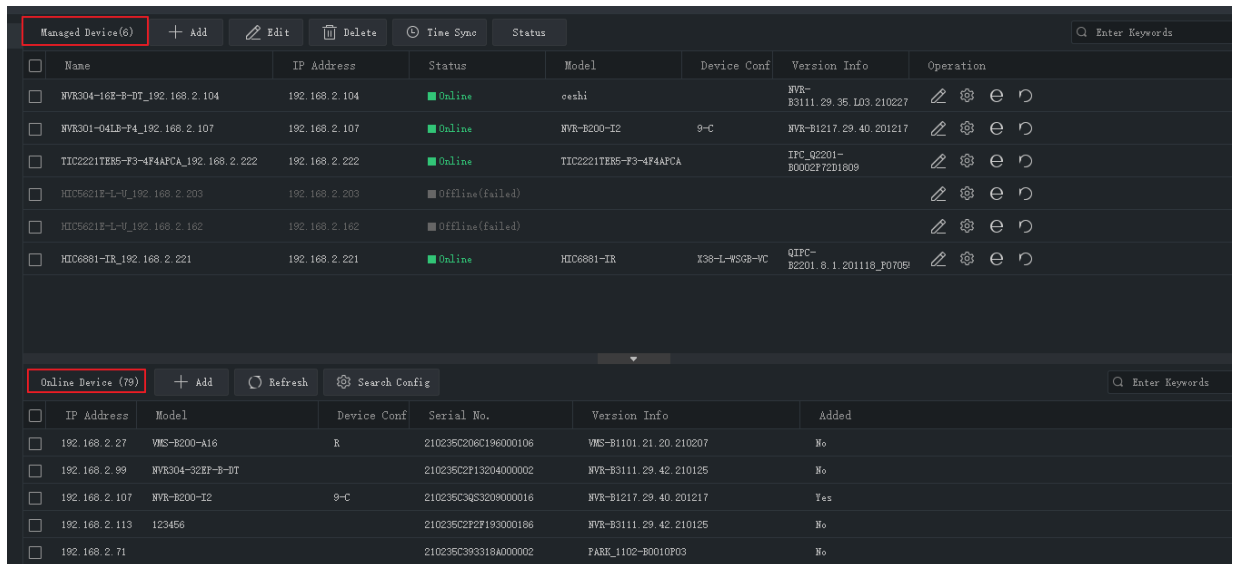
Managed Device(6) + Add Edit Delete Time Sync Status

Enter Keywords

| | Name | IP Address | Status | Model | Device Conf | Version Info | Operation |
|---|---|---|---|---|---|---|---|
| | NVR304-16E-B-DT_192.168.2.104 | 192.168.2.104 | Online | ceshi | | NVR-B3111.29.35.L03.210227 | |
| | NVR301-04LB-P4_192.168.2.107 | 192.168.2.107 | Online | NVR-B200-I2 | 9-C | NVR-B1217.29.40.201217 | |
| | TIC2221TER5-F3-4F4APCA_192.168.2.222 | 192.168.2.222 | Online | TIC2221TER5-F3-4F4APCA | | IPC_Q2201-B0002P72D1809 | |
| | HIC5621E-L-U_192.168.2.203 | 192.168.2.203 | Offline(failed) | | | | |
| | HIC5621E-L-U_192.168.2.162 | 192.168.2.162 | Offline(failed) | | | | |
| | HIC6881-IR_192.168.2.221 | 192.168.2.221 | Online | HIC6881-IR | X38-L-WSGB-VC | QIPC-B2201.8.1.201118_P0705 | |

Online Device (79) + Add Refresh Search Config

Enter Keywords

| | IP Address | Model | Device Conf | Serial No. | Version Info | Added |
|---|---|---|---|---|---|---|
| | 192.168.2.27 | VMS-B200-A16 | R | 210235C206C196000106 | VMS-B1101.21.20.210207 | No |
| | 192.168.2.99 | NVR304-32EP-B-DT | | 210235C2P13204000002 | NVR-B3111.29.42.210125 | No |
| | 192.168.2.107 | NVR-B200-I2 | 9-C | 210235C3QS3209000016 | NVR-B1217.29.40.201217 | Yes |
| | 192.168.2.113 | 123456 | | 210235C2P2F193000186 | NVR-B3111.29.42.210125 | No |
| | 192.168.2.71 | | | 210235C393318A000002 | PARK_1102-B0010P03 | No |